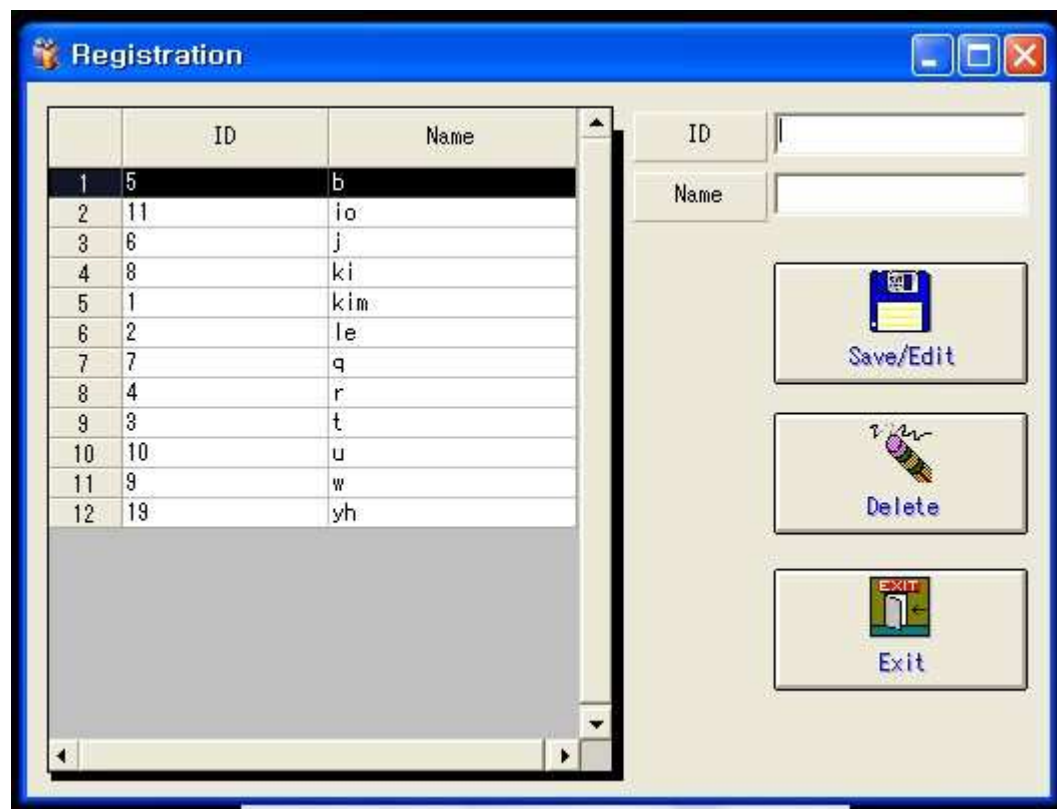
Registration

| | ID | Name |
|---|---|---|
| 1 | 5 | b |
| 2 | 11 | io |
| 3 | 6 | j |
| 4 | 8 | ki |
| 5 | 1 | kim |
| 6 | 2 | le |
| 7 | 7 | q |
| 8 | 4 | r |
| 9 | 3 | t |
| 10 | 10 | u |
| 11 | 9 | w |
| 12 | 19 | yh |

ID

Name

Save/Edit

Delete

EXIT

Exit